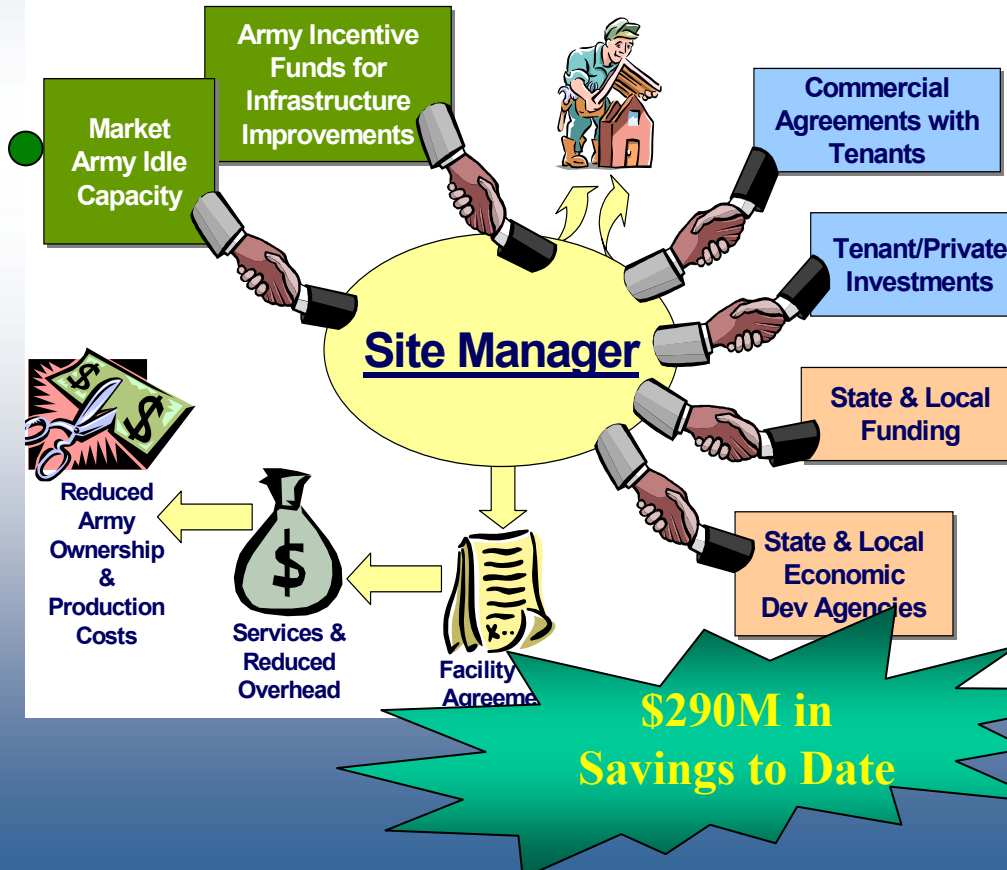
Market Army Idle Capacity

Army Incentive Funds for Infrastructure Improvements

Commercial Agreements with Tenants

Tenant/Private Investments

Site Manager

State & Local Funding

State & Local Economic Dev Agencies

Reduced Army Ownership & Production Costs

Services & Reduced Overhead

Facility Agreeme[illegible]

$290M in Savings to Date